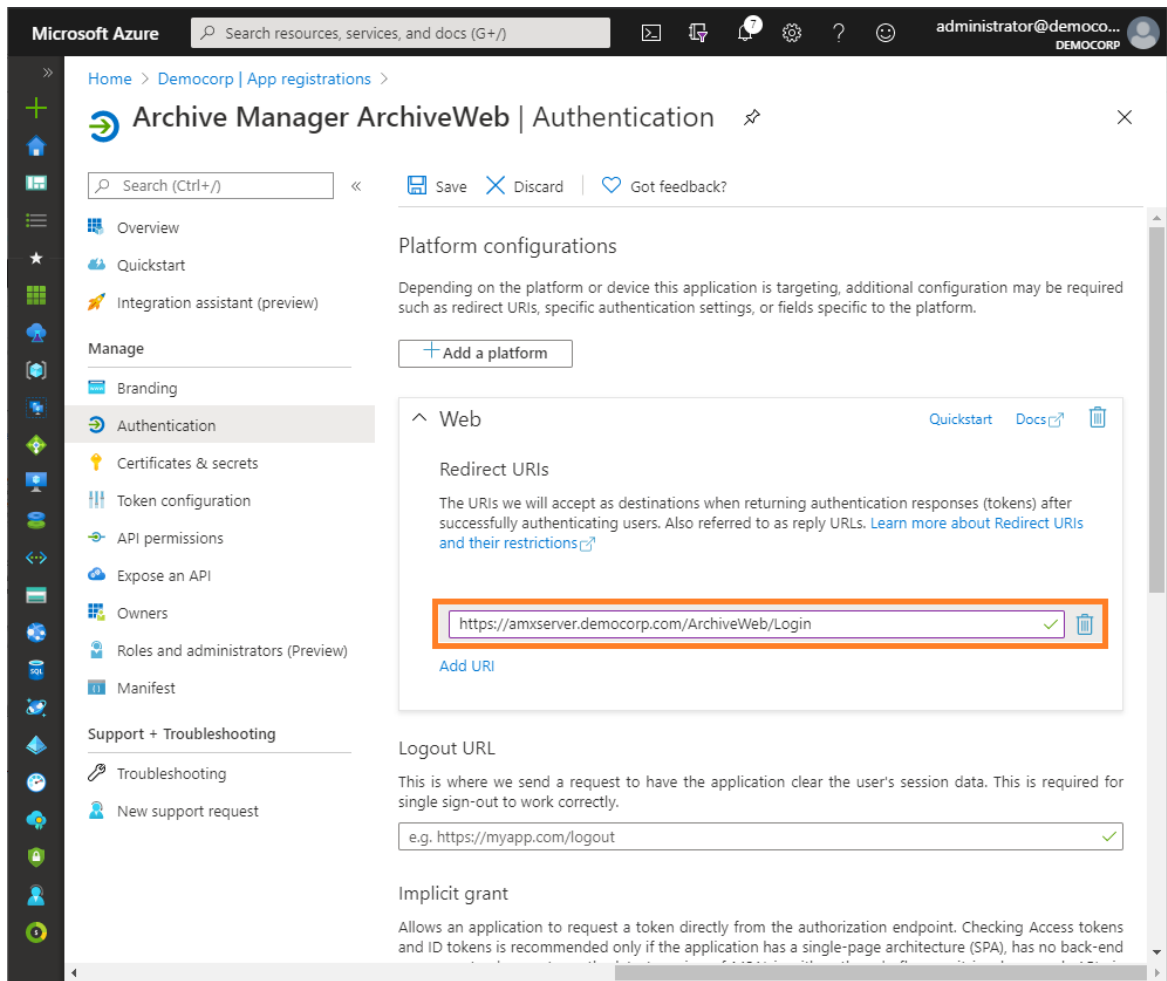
Microsoft Azure
Search resources, services, and docs (G+/)
7
administrator@democo...
DEMOCORP

Home > Democorp | App registrations >

Archive Manager ArchiveWeb | Authentication

Search (Ctrl+/)
Overview
Quickstart
Integration assistant (preview)
Manage
Branding
Authentication
Certificates & secrets
Token configuration
API permissions
Expose an API
Owners
Roles and administrators (Preview)
Manifest
Support + Troubleshooting
Troubleshooting
New support request

Save
Discard
Got feedback?

Platform configurations

Depending on the platform or device this application is targeting, additional configuration may be required such as redirect URIs, specific authentication settings, or fields specific to the platform.

Add a platform

Web
Quickstart
Docs

Redirect URIs

The URIs we will accept as destinations when returning authentication responses (tokens) after successfully authenticating users. Also referred to as reply URLs. Learn more about Redirect URIs and their restrictions

https://amxserver.democorp.com/ArchiveWeb/Login

Add URI

Logout URL

This is where we send a request to have the application clear the user's session data. This is required for single sign-out to work correctly.

e.g. https://myapp.com/logout

Implicit grant

Allows an application to request a token directly from the authorization endpoint. Checking Access tokens and ID tokens is recommended only if the application has a single-page architecture (SPA), has no back-end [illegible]